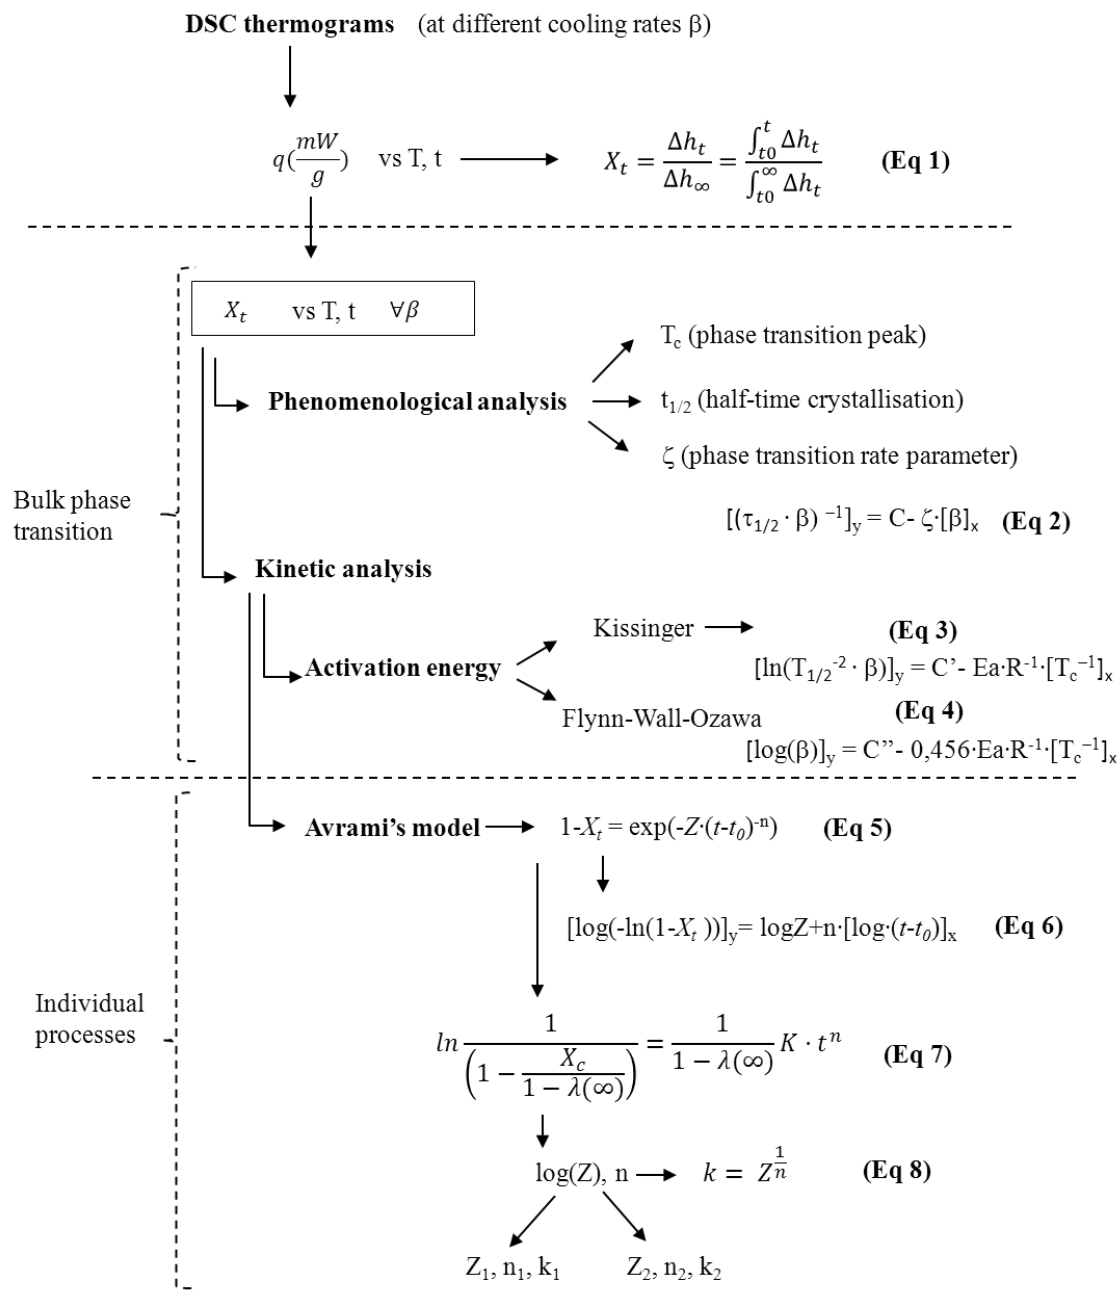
DSC thermograms (at different cooling rates β)

$q(\frac{mW}{g})$ vs T, t $X_t = \frac{\Delta h_t}{\Delta h_\infty} = \frac{\int_{t0}^{t} \Delta h_t}{\int_{t0}^{\infty} \Delta h_t}$ (Eq 1)

$X_t$ vs T, t $\forall \beta$

Bulk phase transition

Phenomenological analysis

$T_c$ (phase transition peak)

$t_{1/2}$ (half-time crystallisation)

ζ (phase transition rate parameter)

$[(\tau_{1/2} \cdot \beta)^{-1}]_y = C - \zeta \cdot [\beta]_x$ (Eq 2)

Kinetic analysis

Activation energy

Kissinger

(Eq 3)

$[\ln(T_{1/2}^{-2} \cdot \beta)]_y = C' - Ea \cdot R^{-1} \cdot [T_c^{-1}]_x$

Flynn-Wall-Ozawa

(Eq 4)

$[\log(\beta)]_y = C'' - 0,456 \cdot Ea \cdot R^{-1} \cdot [T_c^{-1}]_x$

Individual processes

Avrami's model $1\text{-}X_t = \exp(-Z \cdot (t-t_0)^{-n})$ (Eq 5)

$[\log(-\ln(1-X_t))]_y = \log Z + n \cdot [\log \cdot (t-t_0)]_x$ (Eq 6)

$ln \frac{1}{\left(1 - \frac{X_c}{1-\lambda(\infty)}\right)} = \frac{1}{1-\lambda(\infty)} K \cdot t^n$ (Eq 7)

log(Z), n $k = Z^{\frac{1}{n}}$ (Eq 8)

$Z_1, n_1, k_1$ $Z_2, n_2, k_2$